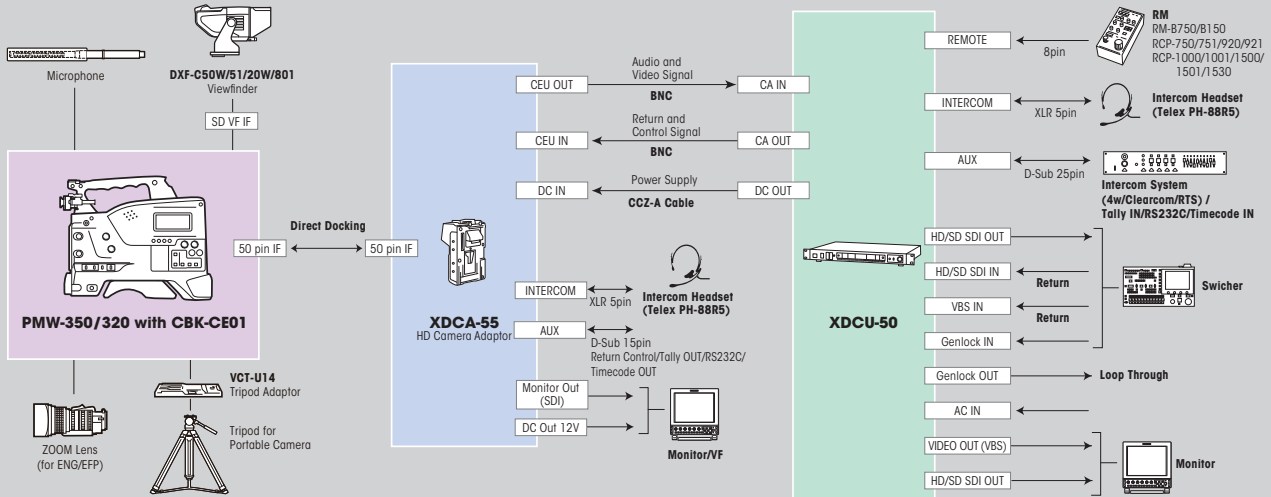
Microphone

DXF-C50W/51/20W/801
Viewfinder

SD VF IF

PMW-350/320 with CBK-CE01

50 pin IF

Direct Docking

50 pin IF

ZOOM Lens
(for ENG/EFP)

VCT-U14
Tripod Adaptor

Tripod for
Portable Camera

XDCA-55
HD Camera Adaptor

CEU OUT

Audio and
Video Signal

BNC

CA IN

CEU IN

Return and
Control Signal

BNC

CA OUT

DC IN

Power Supply

CCZ-A Cable

DC OUT

INTERCOM

XLR 5pin

Intercom Headset
(Telex PH-88R5)

AUX

D-Sub 15pin
Return Control/Tally OUT/RS232C/
Timecode OUT

Monitor Out
(SDI)

DC Out 12V

Monitor/VF

XDCU-50

REMOTE

8pin

RM
RM-B750/B150
RCP-750/751/920/921
RCP-1000/1001/1500/
1501/1530

INTERCOM

XLR 5pin

Intercom Headset
(Telex PH-88R5)

AUX

D-Sub 25pin

Intercom System
(4w/Clearcom/RTS) /
Tally IN/RS232C/Timecode IN

HD/SD SDI OUT

HD/SD SDI IN

Return

VBS IN

Return

Genlock IN

Swicher

Genlock OUT

Loop Through

AC IN

VIDEO OUT (VBS)

HD/SD SDI OUT

Monitor